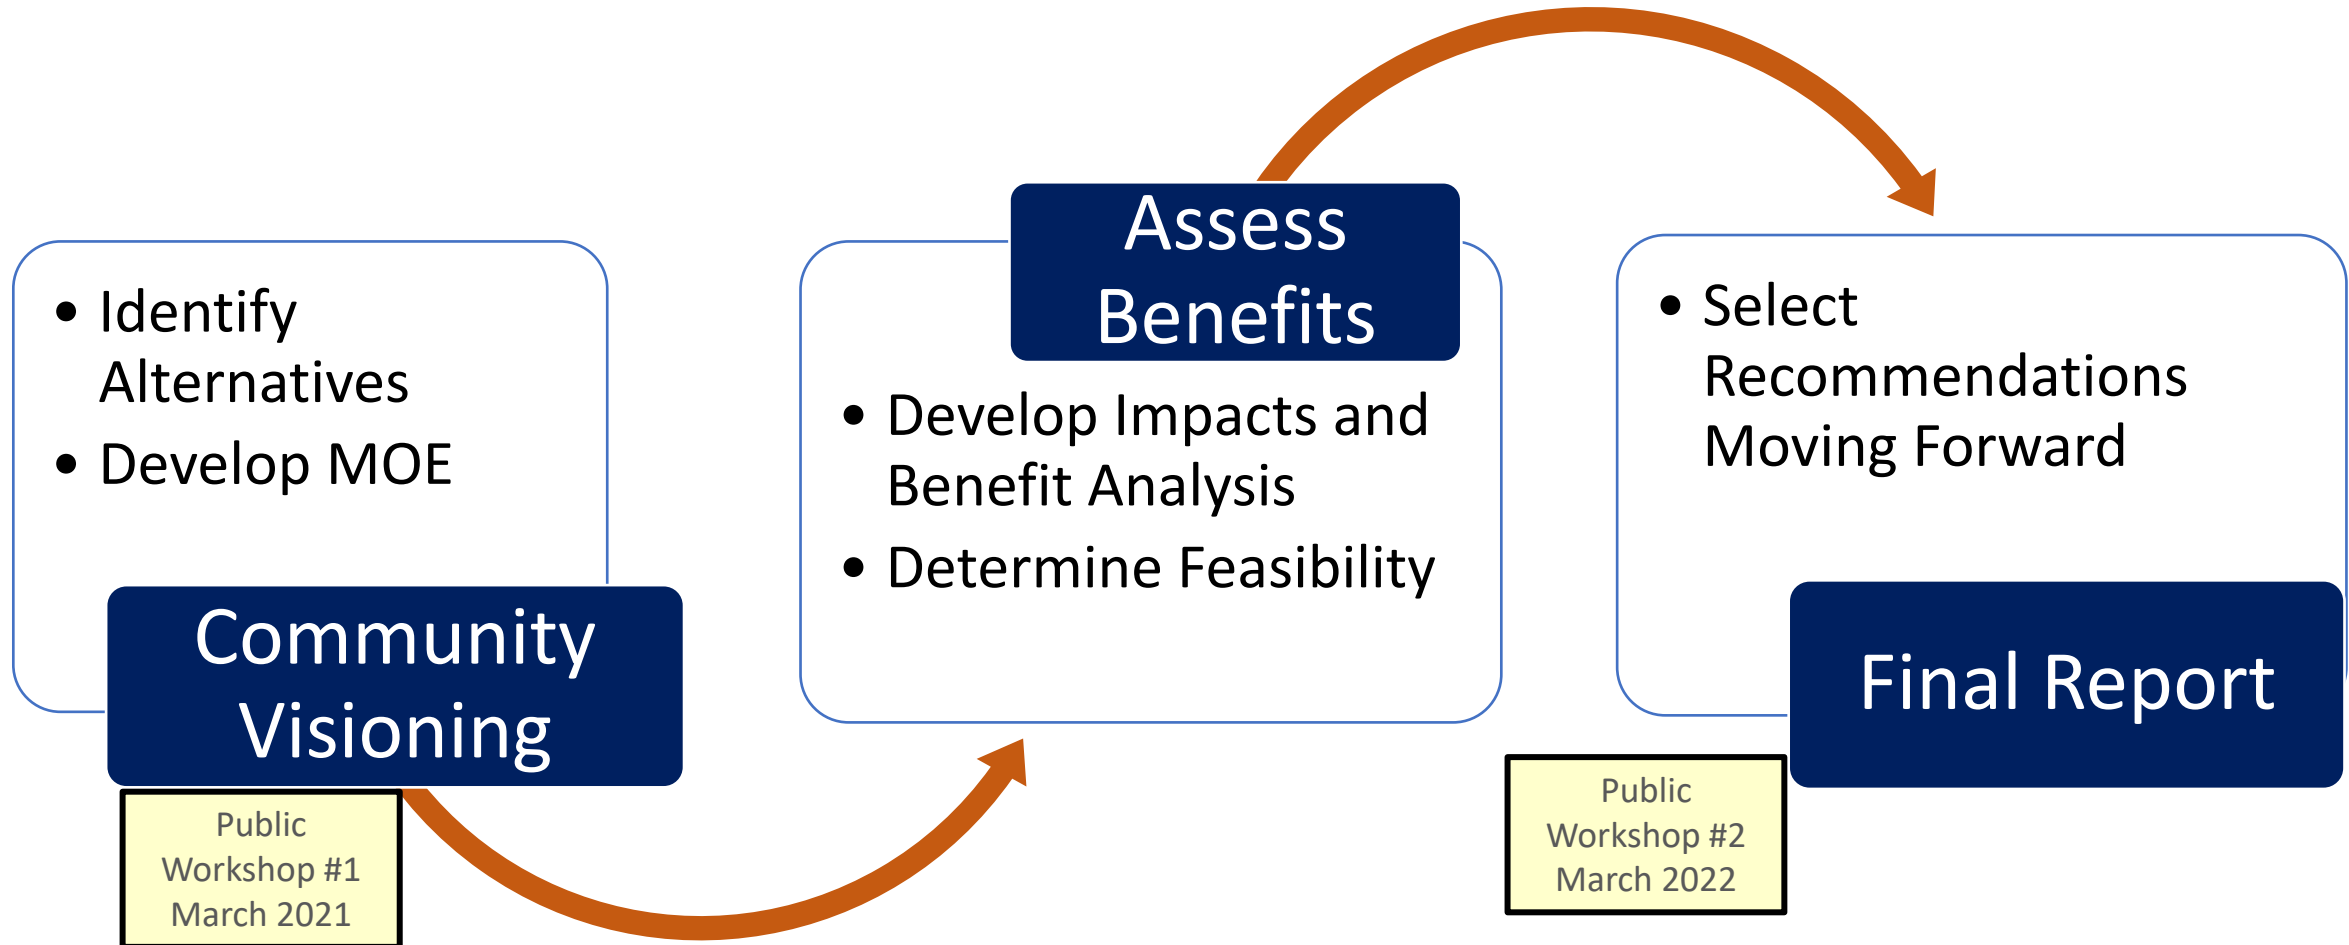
• Identify Alternatives
• Develop MOE

Community Visioning

Public Workshop #1 March 2021

Assess Benefits

• Develop Impacts and Benefit Analysis
• Determine Feasibility

• Select Recommendations Moving Forward

Final Report

Public Workshop #2 March 2022